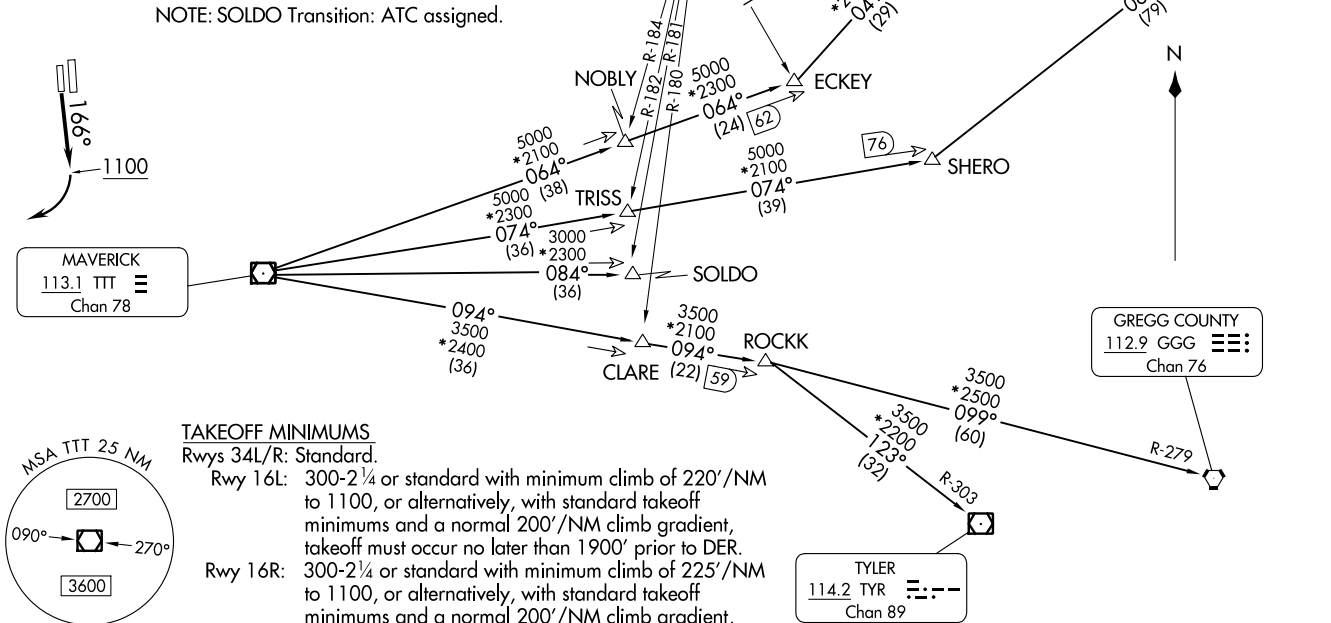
NOTE: SOLDO Transition: ATC assigned.

166°

1100

R-184
R-181
R-182
R-180

NOBLY
5000
*2300
064°
(24)
62

ECKEY

(29)

(79)

N

5000
*2100
064°
(38)

76

SHERO

5000
*2100
074°
(39)

5000
*2300
074°
(36)

TRISS

3000
*2300
084°
(36)

SOLDO

MAVERICK
113.1 TTT
Chan 78

094°
3500
*2400
(36)

3500
*2100
094°
(22)
59

CLARE

ROCKK

GREGG COUNTY
112.9 GGG
Chan 76

3500
*2500
099°
(60)

R-279

*3500
*2200
123°
(32)

R-303

TYLER
114.2 TYR
Chan 89

MSA TTT 25 NM
2700
090°
270°
3600

TAKEOFF MINIMUMS
Rwys 34L/R: Standard.
Rwy 16L: 300-2¼ or standard with minimum climb of 220'/NM to 1100, or alternatively, with standard takeoff minimums and a normal 200'/NM climb gradient, takeoff must occur no later than 1900' prior to DER.
Rwy 16R: 300-2¼ or standard with minimum climb of 225'/NM to 1100, or alternatively, with standard takeoff minimums and a normal 200'/NM climb gradient,